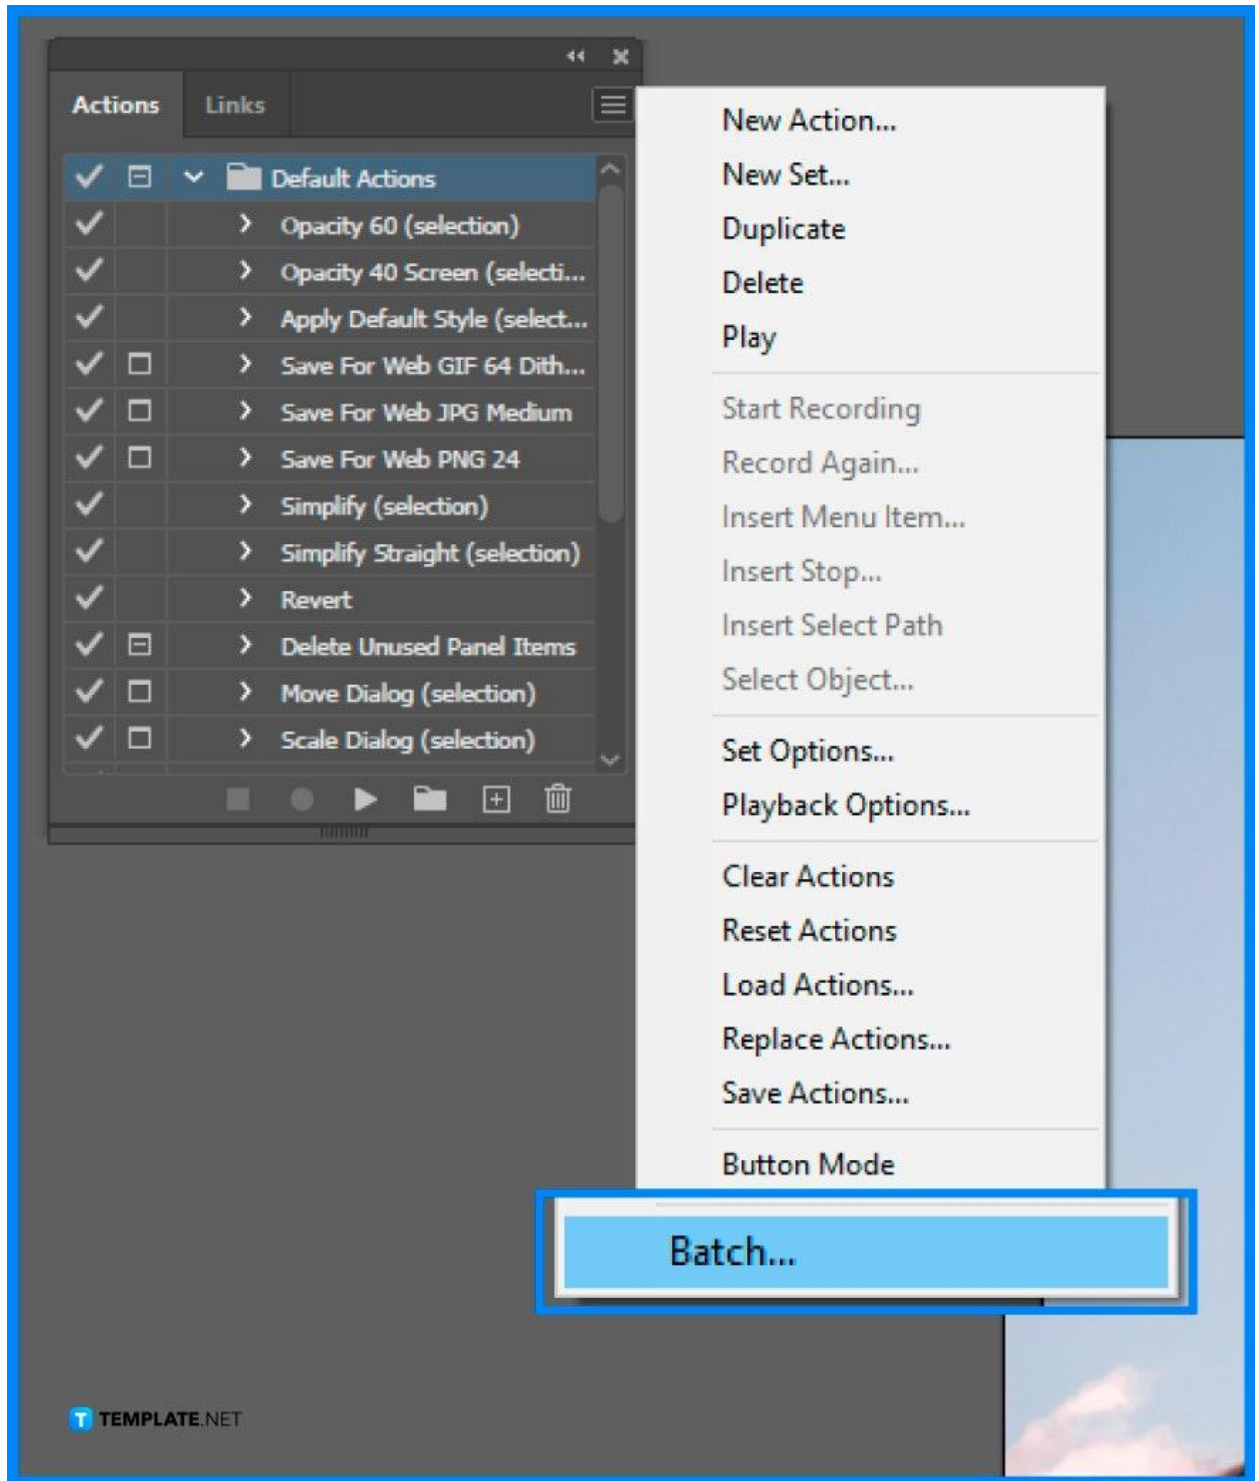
Actions Links

Default Actions
Opacity 60 (selection)
Opacity 40 Screen (selecti...
Apply Default Style (select...
Save For Web GIF 64 Dith...
Save For Web JPG Medium
Save For Web PNG 24
Simplify (selection)
Simplify Straight (selection)
Revert
Delete Unused Panel Items
Move Dialog (selection)
Scale Dialog (selection)

New Action...
New Set...
Duplicate
Delete
Play
Start Recording
Record Again...
Insert Menu Item...
Insert Stop...
Insert Select Path
Select Object...
Set Options...
Playback Options...
Clear Actions
Reset Actions
Load Actions...
Replace Actions...
Save Actions...
Button Mode
Batch...

TEMPLATE.NET